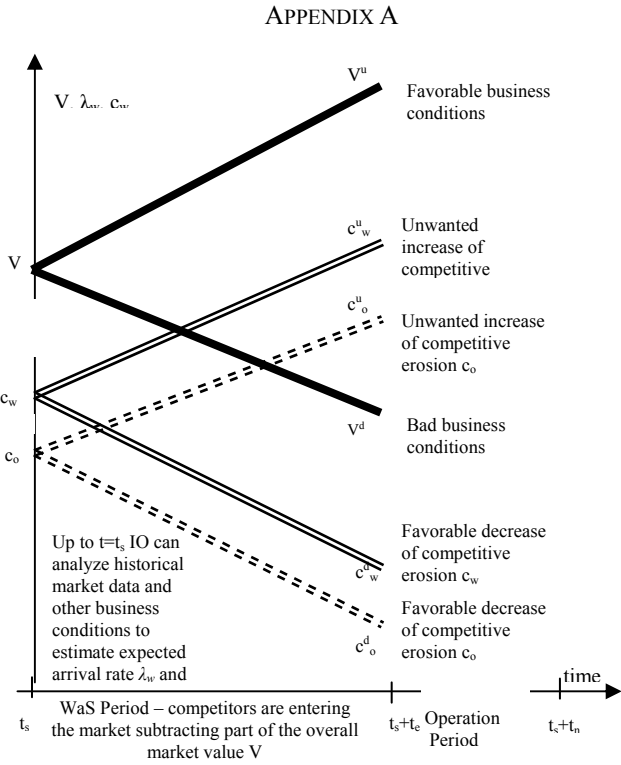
APPENDIX A

$V, \lambda_w, c_w$

$V^u$

Favorable business conditions

$c^u_w$

Unwanted increase of competitive

V

$c^u_o$

Unwanted increase of competitive erosion $c_o$

$c_w$

Bad business conditions

$V^d$

$c_o$

Up to $t=t_s$ IO can analyze historical market data and other business conditions to estimate expected arrival rate $\lambda_w$ and

Favorable decrease of competitive erosion $c_w$

$c^d_w$

Favorable decrease of competitive erosion $c_o$

$c^d_o$

time

$t_s$

WaS Period – competitors are entering the market subtracting part of the overall market value V

$t_s+t_e$

Operation Period

$t_s+t_n$